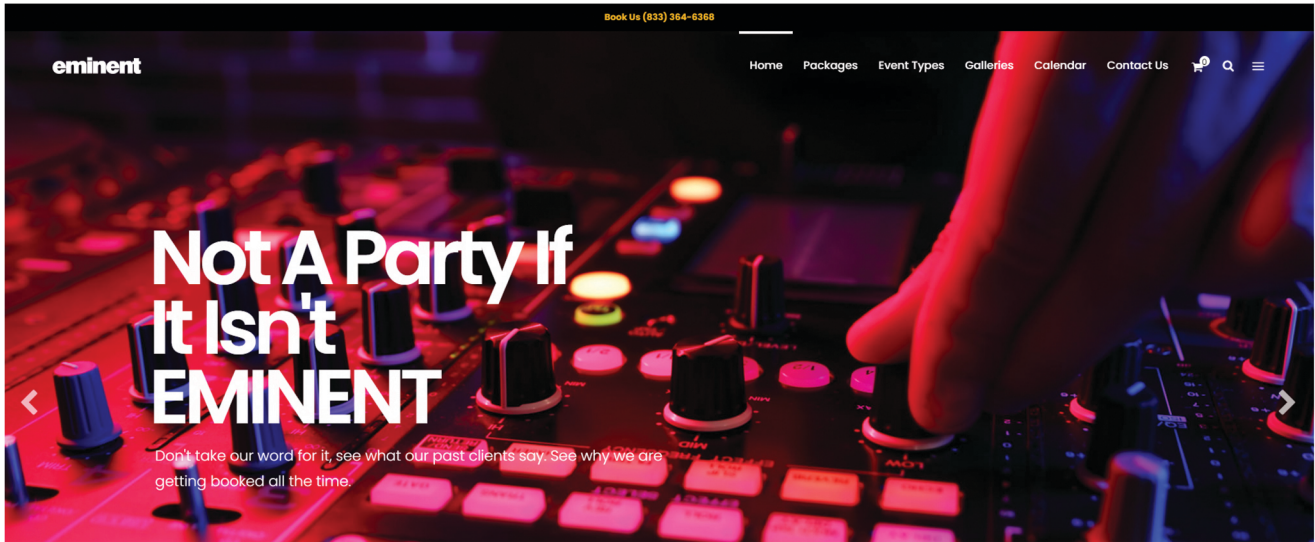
Book Us (833) 364-6368

eminent

Home Packages Event Types Galleries Calendar Contact Us 0

Not A Party If It Isn't EMINENT

Don't take our word for it, see what our past clients say. See why we are getting booked all the time.